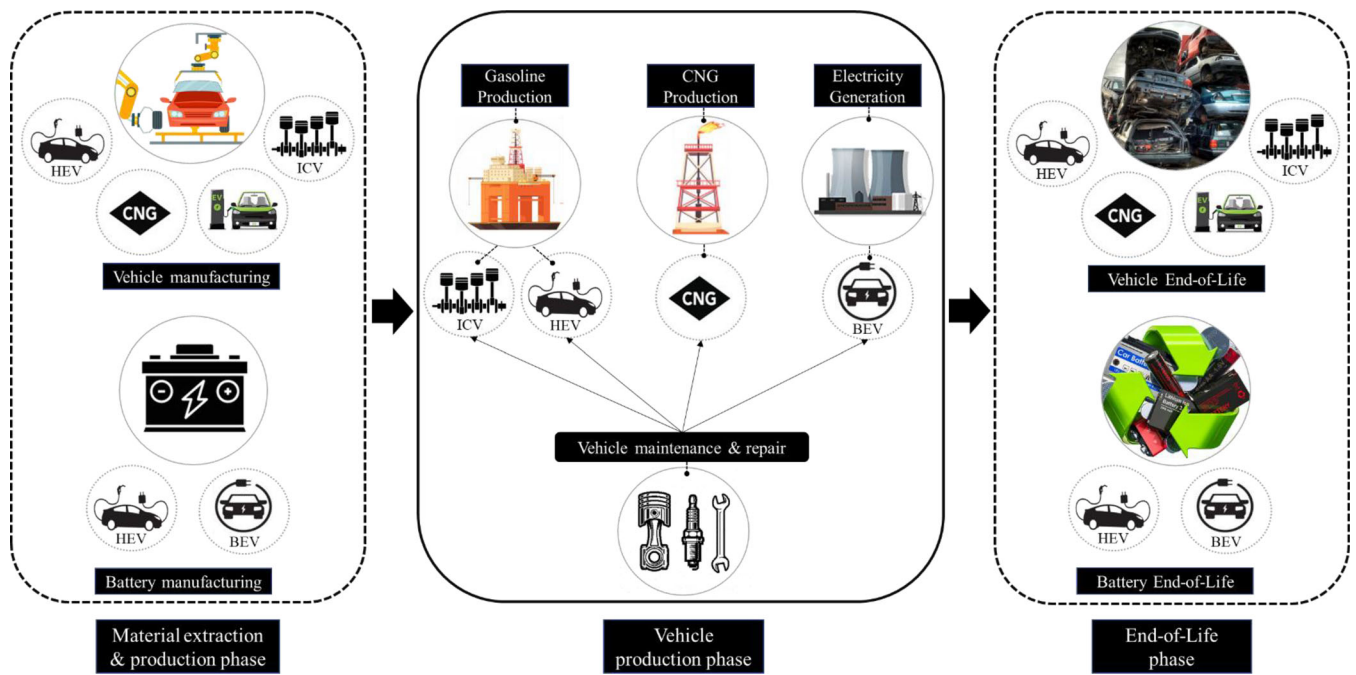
HEV

ICV

CNG

EV

Vehicle manufacturing

HEV

BEV

Battery manufacturing

Material extraction & production phase

Gasoline Production

CNG Production

Electricity Generation

ICV

HEV

CNG

BEV

Vehicle maintenance & repair

Vehicle production phase

HEV

ICV

CNG

EV

Vehicle End-of-Life

Car Battery

HEV

BEV

Battery End-of-Life

End-of-Life phase